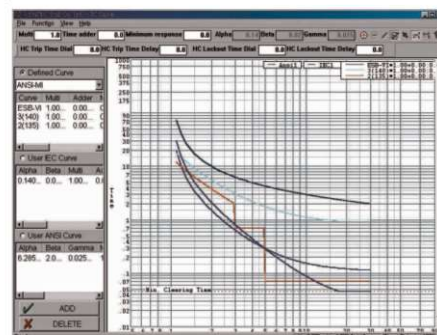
File Function View Help

Multi 1.0 Time adder 0.0 Minimum response 0.0 Alpha 0.0 Beta 0.0 Gamma 0.0

HC Trip Time Dial 0.0 HC Trip Time Delay 0.0 HC Lockout Time Dial 0.0 HC Lockout Time Delay 0.0

Defined Curve

ANSI-MI

| Curve | Mult | Adder |
|---|---|---|
| ESB-VI | 1.00... | 0.00... |
| 3(140) | 1.00... | 0.00... |
| 2(135) | 1.00... | 0.00... |

User IEC Curve

| Alpha | Beta | Mult | A |
|---|---|---|---|
| 0.140... | 0.0... | 1.00... | 0.0 |

User ANSI Curve

| Alpha | Beta | Gamma |
|---|---|---|
| 6.285... | 2.0... | 0.025... |

ADD

DELETE

1000
500
350
250
150
100
70
50
35
25
15
10
7
5
3
1
.7
.5
.3
.2
.1
.07
.05
.03
.02
.01

Min. Clearing Time

ESB-VI
3(140)
2(135)